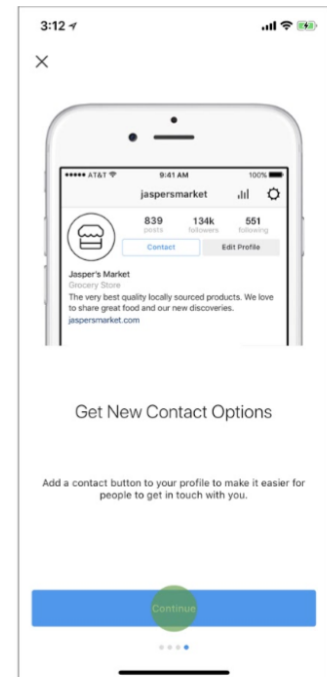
3:12

×

••••• AT&T 9:41 AM 100%

jaspersmarket

839 posts
134k followers
551 following

Contact
Edit Profile

Jasper's Market
Grocery Store
The very best quality locally sourced products. We love to share great food and our new discoveries.
jaspersmarket.com

Get New Contact Options

Add a contact button to your profile to make it easier for people to get in touch with you.

Continue